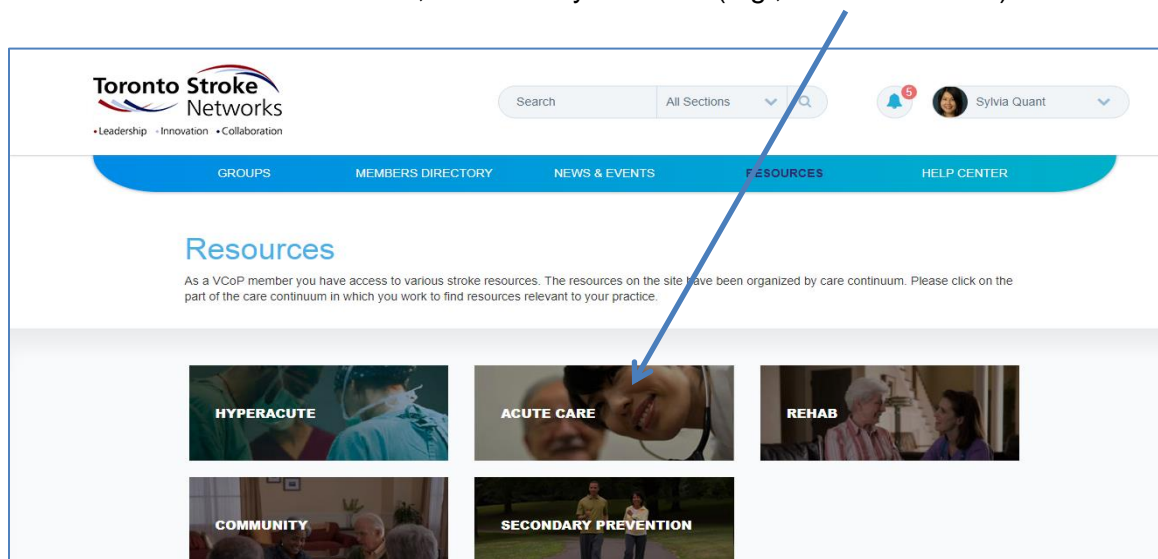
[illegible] (e.g., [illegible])

Toronto Stroke Networks
•Leadership •Innovation •Collaboration

Search
All Sections
5
Sylvia Quant

GROUPS
MEMBERS DIRECTORY
NEWS & EVENTS
RESOURCES
HELP CENTER

Resources

As a VCoP member you have access to various stroke resources. The resources on the site have been organized by care continuum. Please click on the part of the care continuum in which you work to find resources relevant to your practice.

HYPERACUTE
ACUTE CARE
REHAB
COMMUNITY
SECONDARY PREVENTION